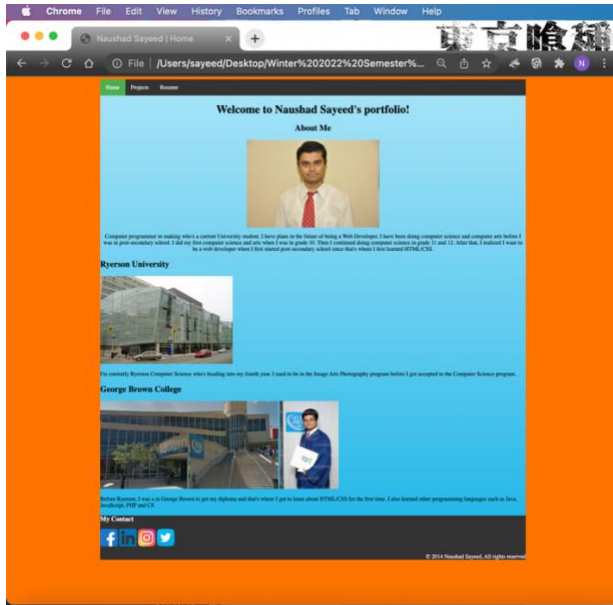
Chrome File Edit View History Bookmarks Profiles Tab Window Help

Naushad Sayeed | Home

File | /Users/sayeed/Desktop/Winter%202022%20Semester%...

Home Projects Resume

Welcome to Naushad Sayeed's portfolio!

About Me

Computer programmer in making who's a current University student. I have plans in the future of being a Web Developer. I have been doing computer science and computer arts before I was in post-secondary school. I did my first computer science and arts when I was in grade 10. Then I continued doing computer science in grade 11 and 12. After that, I realized I want to be a web developer when I first started post-secondary school since that's where I first learned HTML/CSS.

Ryerson University

I'm currently Ryerson Computer Science who's heading into my fourth year. I used to be in the Image Arts Photography program before I got accepted to the Computer Science program.

George Brown College

Before Ryerson, I was a in George Brown to get my diploma and that's where I got to learn about HTML/CSS for the first time. I also learned other programming languages such as Java, JavaScript, PHP and C#.

My Contact

© 2014 Naushad Sayeed, All rights reserved